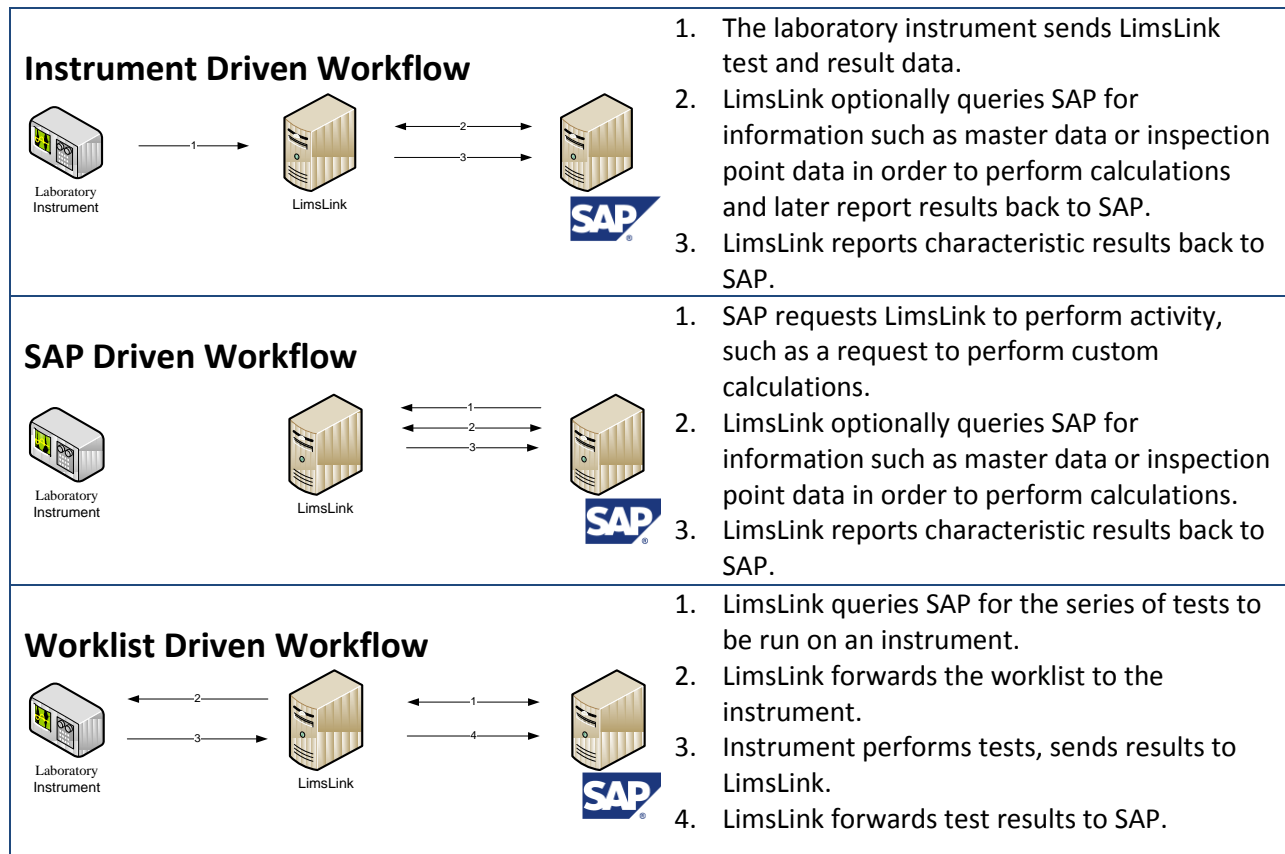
| | |
|---|---|
| **Instrument Driven Workflow**<br>Laboratory Instrument 1 LimsLink 2 3 SAP | 1. The laboratory instrument sends LimsLink test and result data.<br>2. LimsLink optionally queries SAP for information such as master data or inspection point data in order to perform calculations and later report results back to SAP.<br>3. LimsLink reports characteristic results back to SAP. |
| **SAP Driven Workflow**<br>Laboratory Instrument LimsLink 1 2 3 SAP | 1. SAP requests LimsLink to perform activity, such as a request to perform custom calculations.<br>2. LimsLink optionally queries SAP for information such as master data or inspection point data in order to perform calculations.<br>3. LimsLink reports characteristic results back to SAP. |
| **Worklist Driven Workflow**<br>Laboratory Instrument 2 3 LimsLink 1 4 SAP | 1. LimsLink queries SAP for the series of tests to be run on an instrument.<br>2. LimsLink forwards the worklist to the instrument.<br>3. Instrument performs tests, sends results to LimsLink.<br>4. LimsLink forwards test results to SAP. |